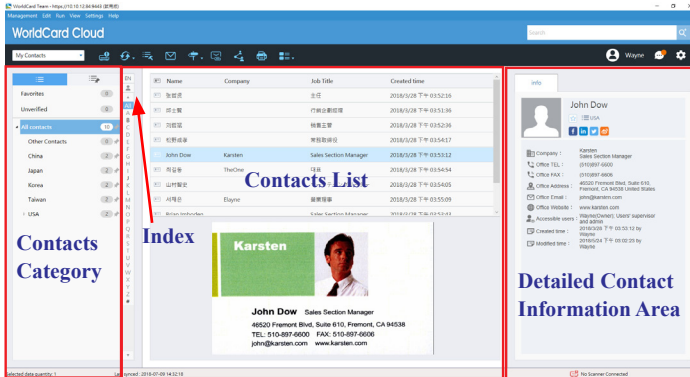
WorldCard Team - https://10.10.12.94:9443 (WorldCard)
Management Edit Run View Settings Help
WorldCard Cloud
Search
My Contacts
Wayne

Favorites 0
Unverified 0
All contacts 10
Other Contacts 0
China 2
Japan 2
Korea 2
Taiwan 2
USA 2

EN
A B C D E F G H I J K L M N O P Q R S T U V W X Y Z #

| | Name | Company | Job Title | Created time |
|---|---|---|---|---|
| | 張偉民 | | 主任 | 2018/3/28 下午 03:52:16 |
| | 謝士賢 | | 行銷企劃經理 | 2018/3/28 下午 03:52:36 |
| | 刘晓军 | | 销售主管 | 2018/3/28 下午 03:52:36 |
| | 和野健康 | | 実務勤務役 | 2018/3/28 下午 03:54:17 |
| | John Dow | Karsten | Sales Section Manager | 2018/3/28 下午 03:53:12 |
| | 박창동 | TheOne | 대표 | 2018/3/28 下午 03:54:54 |
| | 山村智史 | | 主任 | 2018/3/28 下午 03:54:05 |
| | 서혜은 | Elayne | 영업팀장 | 2018/3/28 下午 03:55:09 |
| | Brian Unbroden | | Sales Section Manager | 2018/3/28 下午 03:52:43 |

Contacts List

Index

Contacts Category

Karsten
John Dow Sales Section Manager
46520 Fremont Blvd, Suite 610, Fremont, CA 94538
TEL: 510-897-6600 FAX: 510-897-6606
john@karsten.com www.karsten.com

Info
John Dow
USA
Company : Karsten Sales Section Manager
Office TEL : (510)897-6600
Office FAX : (510)897-6606
Office Address : 46520 Fremont Blvd, Suite 610, Fremont, CA 94538 United States
Office Email : john@karsten.com
Office Website : www.karsten.com
Accessible users : Wayne(Owner); Users' supervisor and admin
Created time : 2018/3/28 下午 03:53:12 by Wayne
Modified time : 2018/5/24 下午 03:03:23 by Wayne

Detailed Contact Information Area

Selected data quantity: 1
Last synced : 2018-07-09 14:12:18
No Scanner Connected